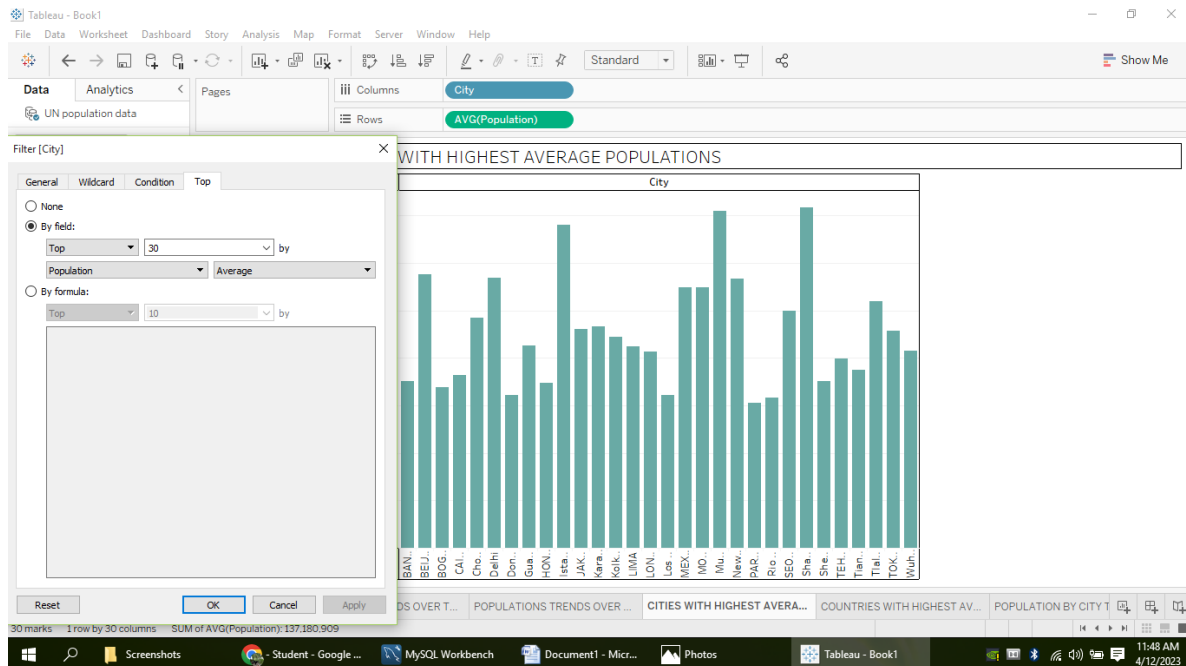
Tableau - Book1

File Data Worksheet Dashboard Story Analysis Map Format Server Window Help

Standard

Show Me

Data Analytics

UN population data

Pages

Columns City

Rows AVG(Population)

Filter [City]

General Wildcard Condition Top

None

By field:

Top 30 by

Population Average

By formula:

Top 10 by

Reset OK Cancel Apply

WITH HIGHEST AVERAGE POPULATIONS

City

BAN.. BEIJ.. BOG.. CAI.. Cho.. Delhi Don.. Gua.. HON.. Ista.. JAK.. Kara.. Kolk.. LIMA LON.. Los .. MEX.. MO.. Mu.. New.. PAR.. Rio .. SEO.. Sha.. She.. TEH.. Tian.. Tiai.. TOK.. Wuh..

DS OVER T... POPULATIONS TRENDS OVER ... CITIES WITH HIGHEST AVERA... COUNTRIES WITH HIGHEST AV... POPULATION BY CITY T

30 marks 1 row by 30 columns SUM of AVG(Population): 137,180,909

Screenshots - Student - Google ... MySQL Workbench Document1 - Micr... Photos Tableau - Book1

11:48 AM 4/12/2023